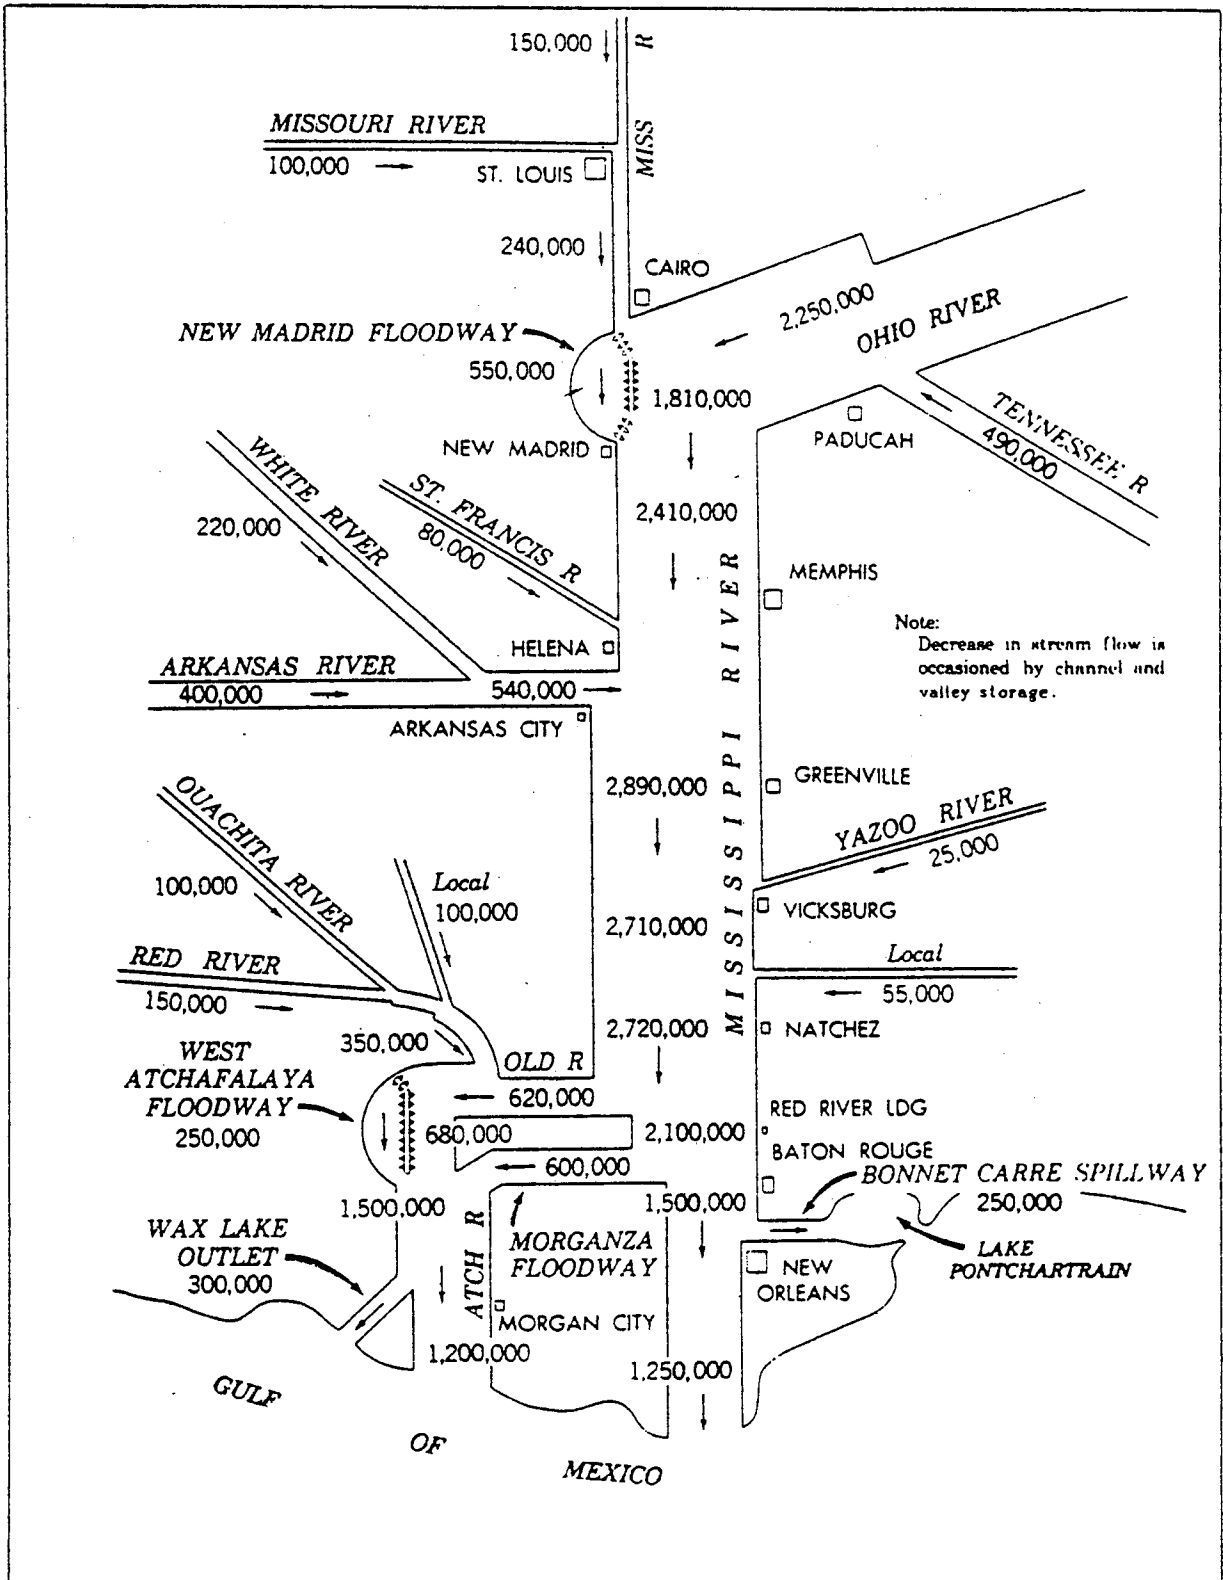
150,000

MISS R

MISSOURI RIVER

100,000

ST. LOUIS

240,000

CAIRO

2,250,000

OHIO RIVER

NEW MADRID FLOODWAY

550,000

1,810,000

PADUCAH

TENNESSEE R

490,000

NEW MADRID

WHITE RIVER

ST. FRANCIS R

80,000

220,000

2,410,000

MEMPHIS

Note:
Decrease in stream flow is occasioned by channel and valley storage.

HELENA

ARKANSAS RIVER

400,000

540,000

MISSISSIPPI RIVER

ARKANSAS CITY

2,890,000

GREENVILLE

YAZOO RIVER

25,000

OUACHITA RIVER

100,000

Local
100,000

2,710,000

VICKSBURG

Local

55,000

RED RIVER

150,000

350,000

2,720,000

NATCHEZ

WEST ATCHAFALAYA FLOODWAY
250,000

OLD R

620,000

680,000

2,100,000

RED RIVER LDG

600,000

BATON ROUGE

BONNET CARRE SPILLWAY
250,000

1,500,000

1,500,000

WAX LAKE OUTLET
300,000

ATCH R

MORGANZA FLOODWAY

NEW ORLEANS

LAKE PONTCHARTRAIN

MORGAN CITY

1,200,000

1,250,000

GULF

OF

MEXICO